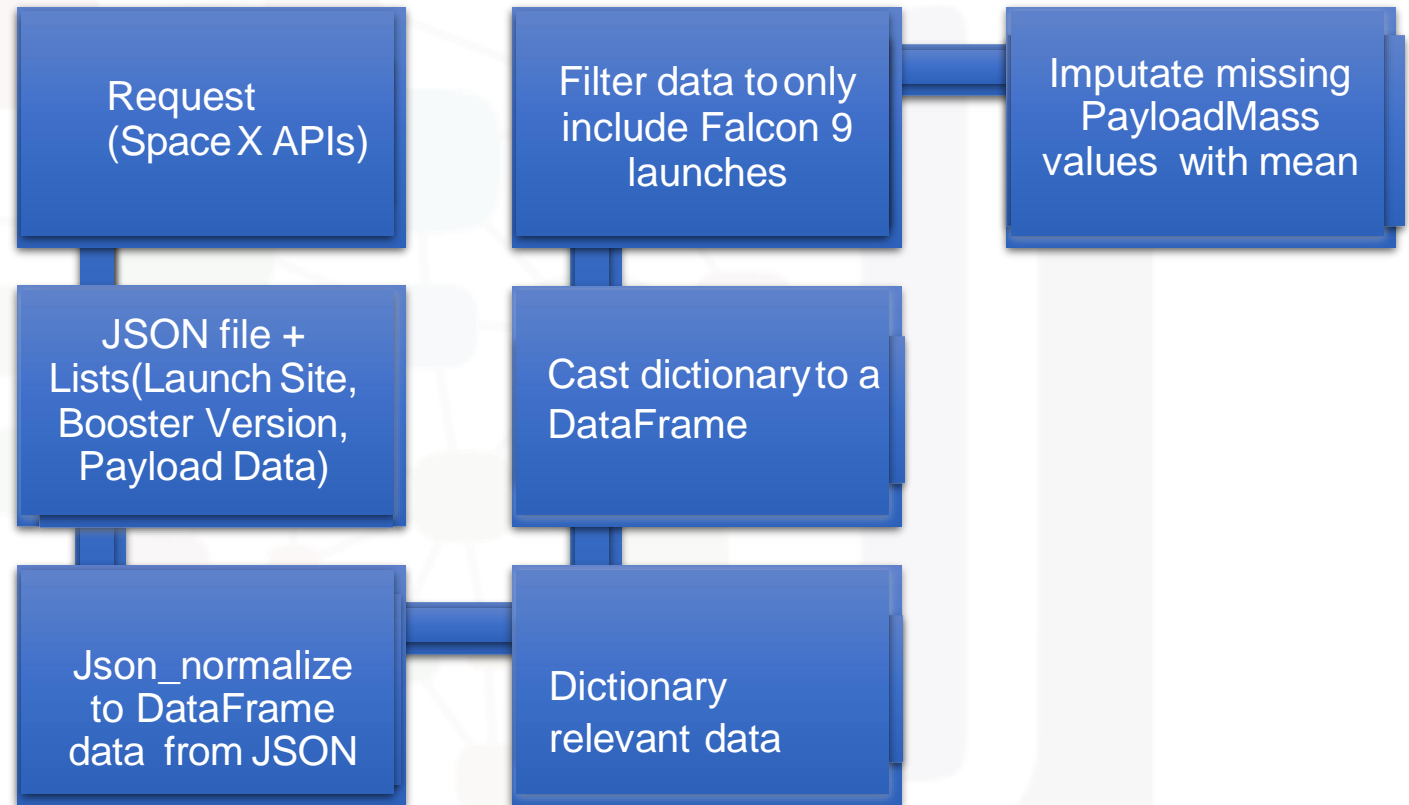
Request (Space X APIs)

JSON file + Lists(Launch Site, Booster Version, Payload Data)

Json_normalize to DataFrame data from JSON

Dictionary relevant data

Cast dictionary to a DataFrame

Filter data to only include Falcon 9 launches

Imputate missing PayloadMass values with mean